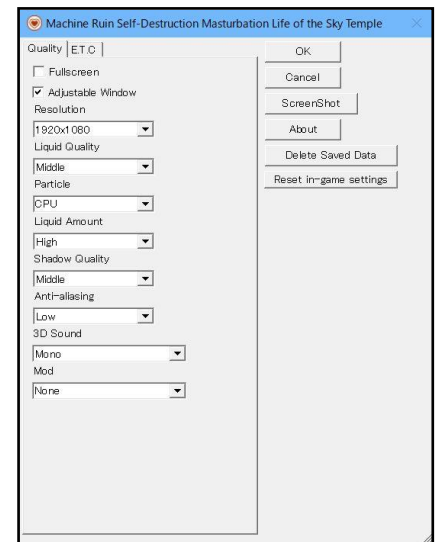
Machine Ruin Self-Destruction Masturbation Life of the Sky Temple

Quality
E.T.C

Fullscreen
Adjustable Window
Resolution
1920x1080
Liquid Quality
Middle
Particle
CPU
Liquid Amount
High
Shadow Quality
Middle
Anti-aliasing
Low
3D Sound
Mono
Mod
None

OK
Cancel
ScreenShot
About
Delete Saved Data
Reset in-game settings